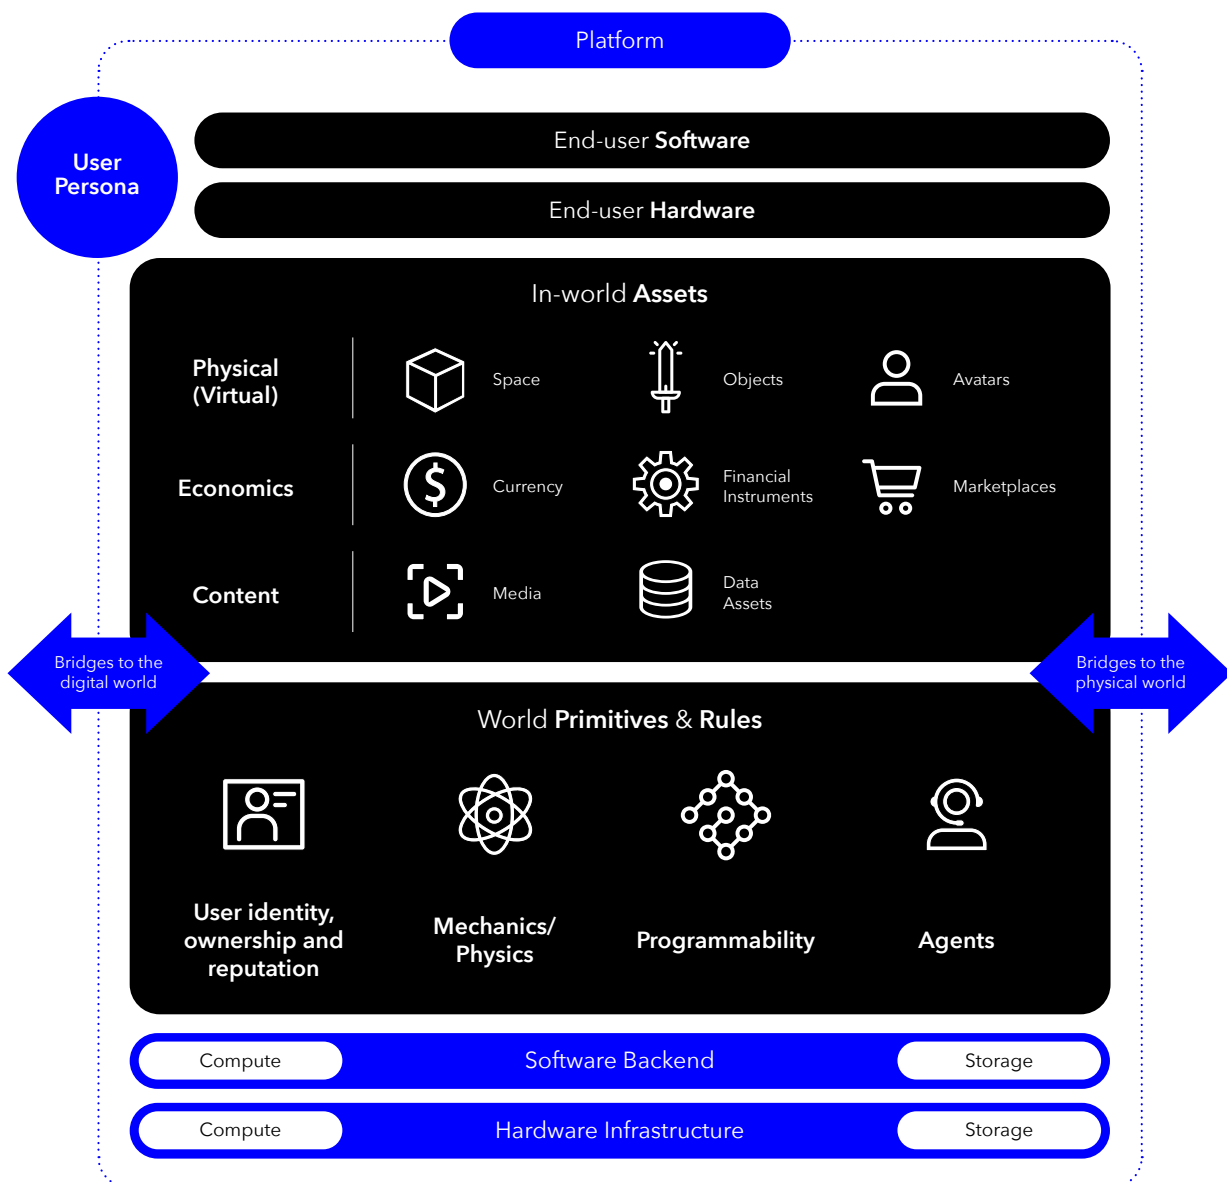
Platform

User Persona

End-user **Software**

End-user **Hardware**

In-world **Assets**

Physical (Virtual)
Space
Objects
Avatars

Economics
Currency
Financial Instruments
Marketplaces

Content
Media
Data Assets

Bridges to the digital world

Bridges to the physical world

World **Primitives** & **Rules**

User identity, ownership and reputation

Mechanics/ Physics

Programmability

Agents

Compute
Software Backend
Storage

Compute
Hardware Infrastructure
Storage